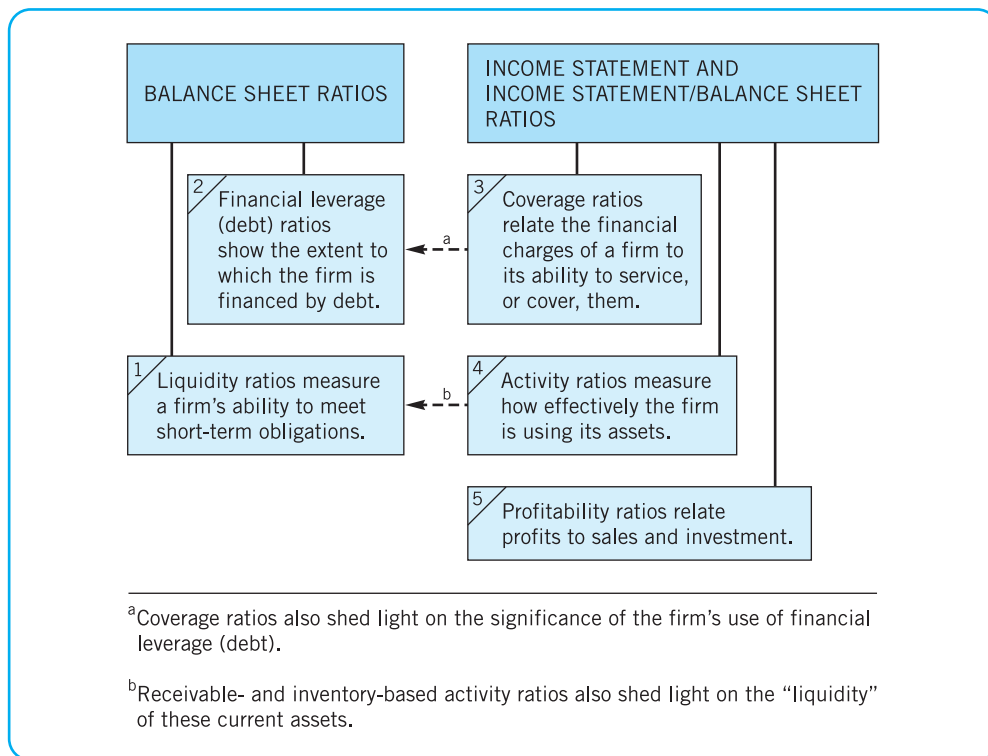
BALANCE SHEET RATIOS

INCOME STATEMENT AND INCOME STATEMENT/BALANCE SHEET RATIOS

2 Financial leverage (debt) ratios show the extent to which the firm is financed by debt.

a

3 Coverage ratios relate the financial charges of a firm to its ability to service, or cover, them.

1 Liquidity ratios measure a firm's ability to meet short-term obligations.

b

4 Activity ratios measure how effectively the firm is using its assets.

5 Profitability ratios relate profits to sales and investment.

$^a$Coverage ratios also shed light on the significance of the firm's use of financial leverage (debt).

$^b$Receivable- and inventory-based activity ratios also shed light on the "liquidity" of these current assets.